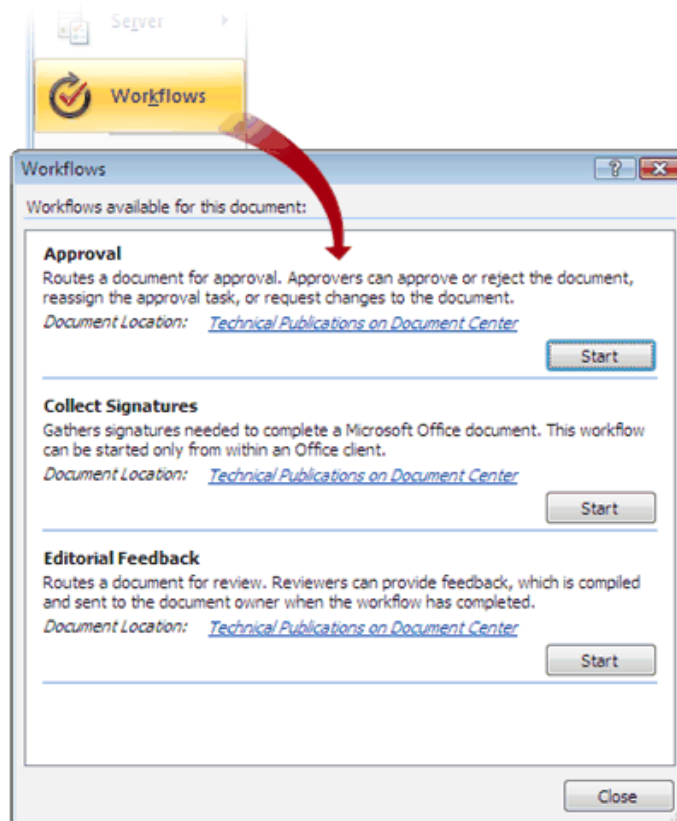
Server

Workflows

Workflows

?

Workflows available for this document:

Approval
Routes a document for approval. Approvers can approve or reject the document, reassign the approval task, or request changes to the document.
Document Location: Technical Publications on Document Center

Start

Collect Signatures
Gathers signatures needed to complete a Microsoft Office document. This workflow can be started only from within an Office client.
Document Location: Technical Publications on Document Center

Start

Editorial Feedback
Routes a document for review. Reviewers can provide feedback, which is compiled and sent to the document owner when the workflow has completed.
Document Location: Technical Publications on Document Center

Start

Close